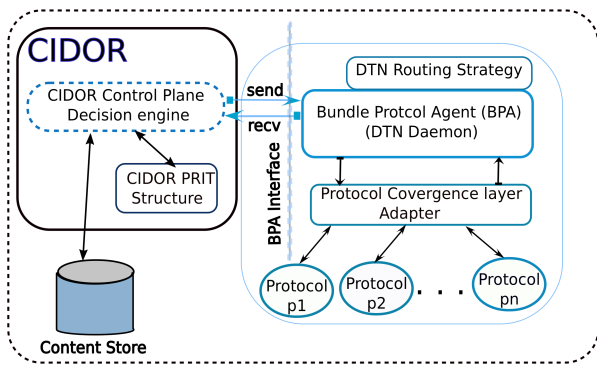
CIDOR

CIDOR Control Plane Decision engine

CIDOR PRIT Structure

Content Store

send

recv

BPA Interface

DTN Routing Strategy

Bundle Protcol Agent (BPA) (DTN Daemon)

Protocol Covergence layer Adapter

Protocol p1

Protocol p2

. . .

Protocol pn